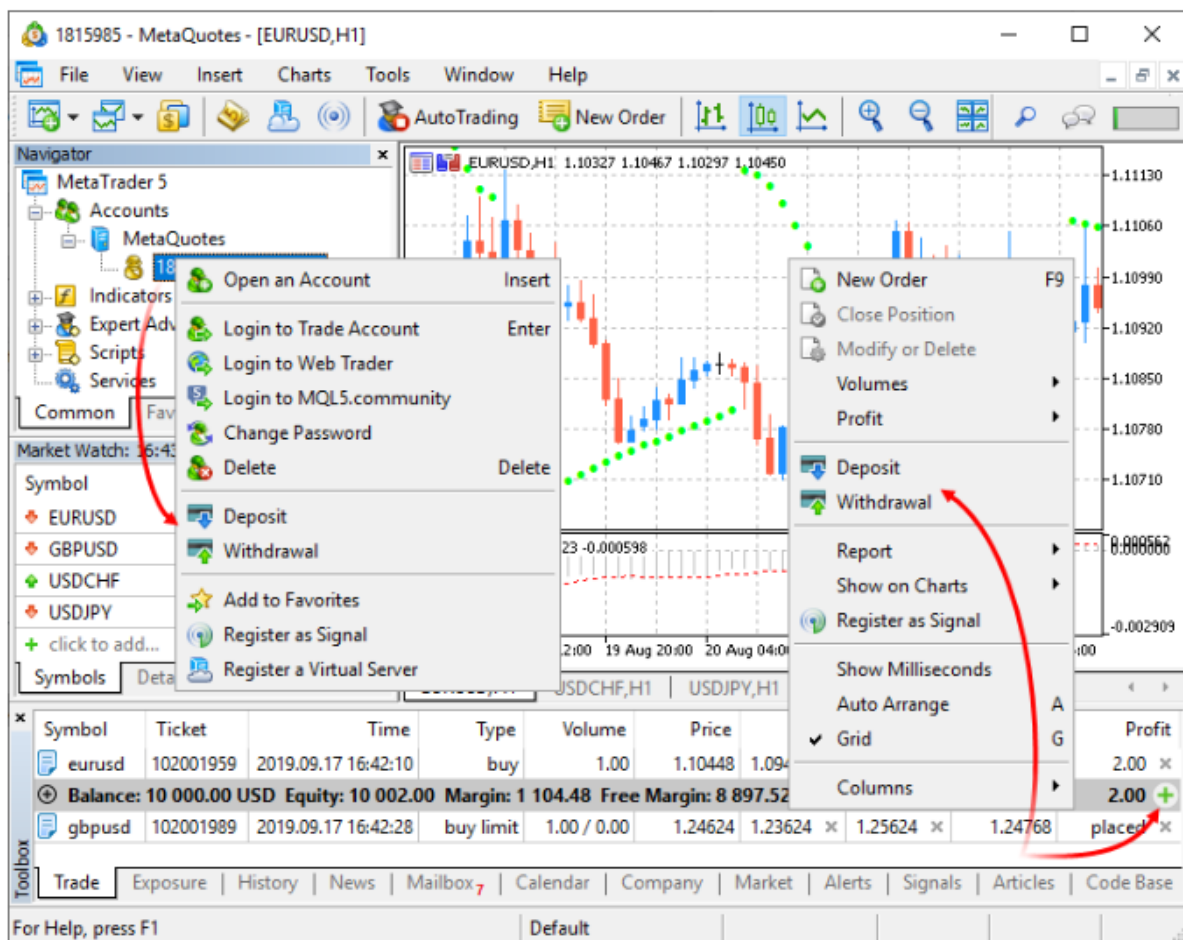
1815985 - MetaQuotes - [EURUSD,H1]

File View Insert Charts Tools Window Help

AutoTrading New Order

Navigator
MetaTrader 5
Accounts
MetaQuotes
18
Indicators
Expert Adv
Scripts
Services
Common Fav

Open an Account Insert
Login to Trade Account Enter
Login to Web Trader
Login to MQL5.community
Change Password
Delete Delete
Deposit
Withdrawal
Add to Favorites
Register as Signal
Register a Virtual Server

Market Watch: 16:43
Symbol
EURUSD
GBPUSD
USDCHF
USDJPY
+ click to add...
Symbols Deta

EURUSD,H1 1.10327 1.10467 1.10297 1.10450
1.11130
1.11060
1.10990
1.10920
1.10850
1.10780
1.10710
23 -0.000598
0.000562
0.000000
-0.002909
:2:00 19 Aug 20:00 20 Aug 04:00 :00
USDCHF,H1 USDJPY,H1

New Order F9
Close Position
Modify or Delete
Volumes
Profit
Deposit
Withdrawal
Report
Show on Charts
Register as Signal
Show Milliseconds
Auto Arrange A
Grid G
Columns

| Symbol | Ticket | Time | Type | Volume | Price | | | | Profit |
|---|---|---|---|---|---|---|---|---|---|
| eurusd | 102001959 | 2019.09.17 16:42:10 | buy | 1.00 | 1.10448 | 1.094 | | | 2.00 |
| Balance: 10 000.00 USD Equity: 10 002.00 Margin: 1 104.48 Free Margin: 8 897.52 | | | | | | | | | 2.00 |
| gbpusd | 102001989 | 2019.09.17 16:42:28 | buy limit | 1.00 / 0.00 | 1.24624 | 1.23624 | 1.25624 | 1.24768 | placed |

Toolbox
Trade Exposure History News Mailbox7 Calendar Company Market Alerts Signals Articles Code Base

For Help, press F1 Default